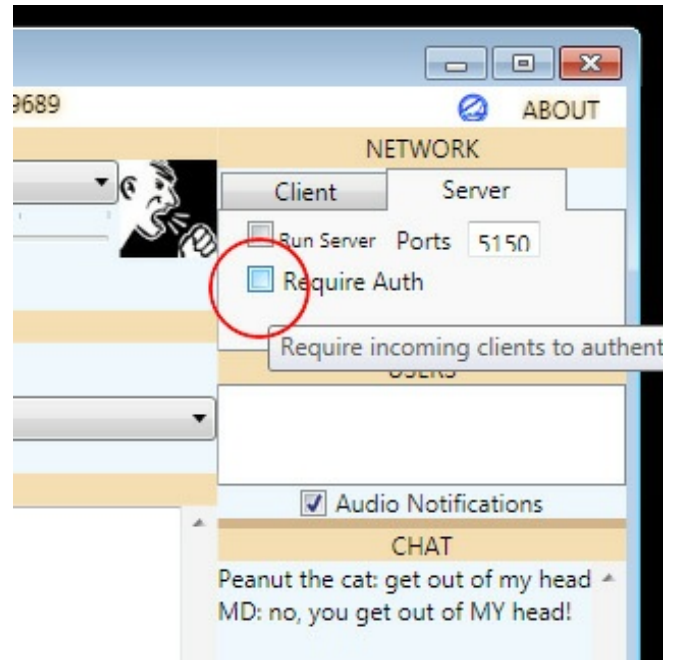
9689

ABOUT

NETWORK

Client

Server

Run Server Ports 5150

Require Auth

Require incoming clients to authent

USERS

Audio Notifications

CHAT

Peanut the cat: get out of my head
MD: no, you get out of MY head!